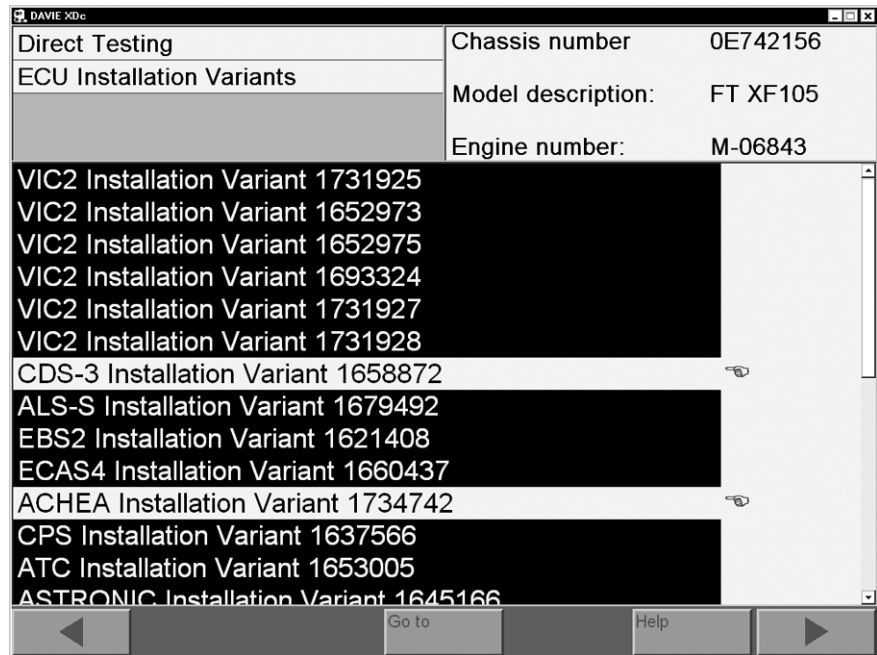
DAVIE XDc

Direct Testing
ECU Installation Variants

| Chassis number | 0E742156 |
|---|---|
| Model description: | FT XF105 |
| Engine number: | M-06843 |

VIC2 Installation Variant 1731925
VIC2 Installation Variant 1652973
VIC2 Installation Variant 1652975
VIC2 Installation Variant 1693324
VIC2 Installation Variant 1731927
VIC2 Installation Variant 1731928
CDS-3 Installation Variant 1658872
ALS-S Installation Variant 1679492
EBS2 Installation Variant 1621408
ECAS4 Installation Variant 1660437
ACHEA Installation Variant 1734742
CPS Installation Variant 1637566
ATC Installation Variant 1653005
ASTRONIC Installation Variant 1645166

Go to
Help